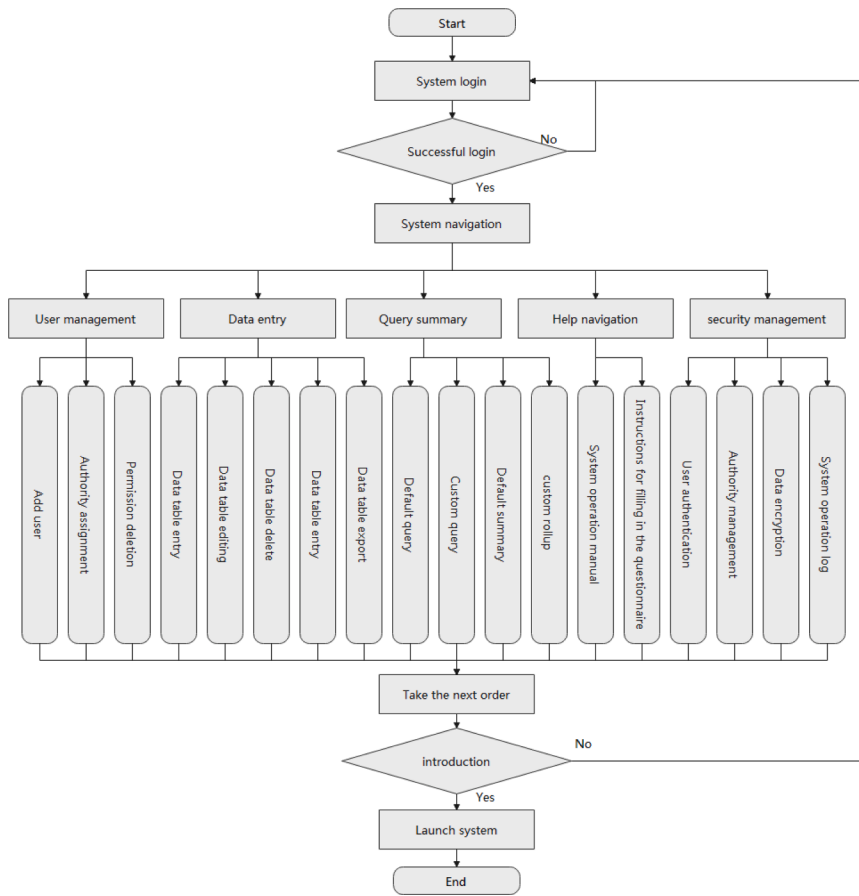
Start

System login

Successful login

No

Yes

System navigation

User management

Data entry

Query summary

Help navigation

security management

Add user

Authority assignment

Permission deletion

Data table entry

Data table editing

Data table delete

Data table entry

Data table export

Default query

Custom query

Default summary

custom rollup

System operation manual

Instructions for filling in the questionnaire

User authentication

Authority management

Data encryption

System operation log

Take the next order

introduction

No

Yes

Launch system

End